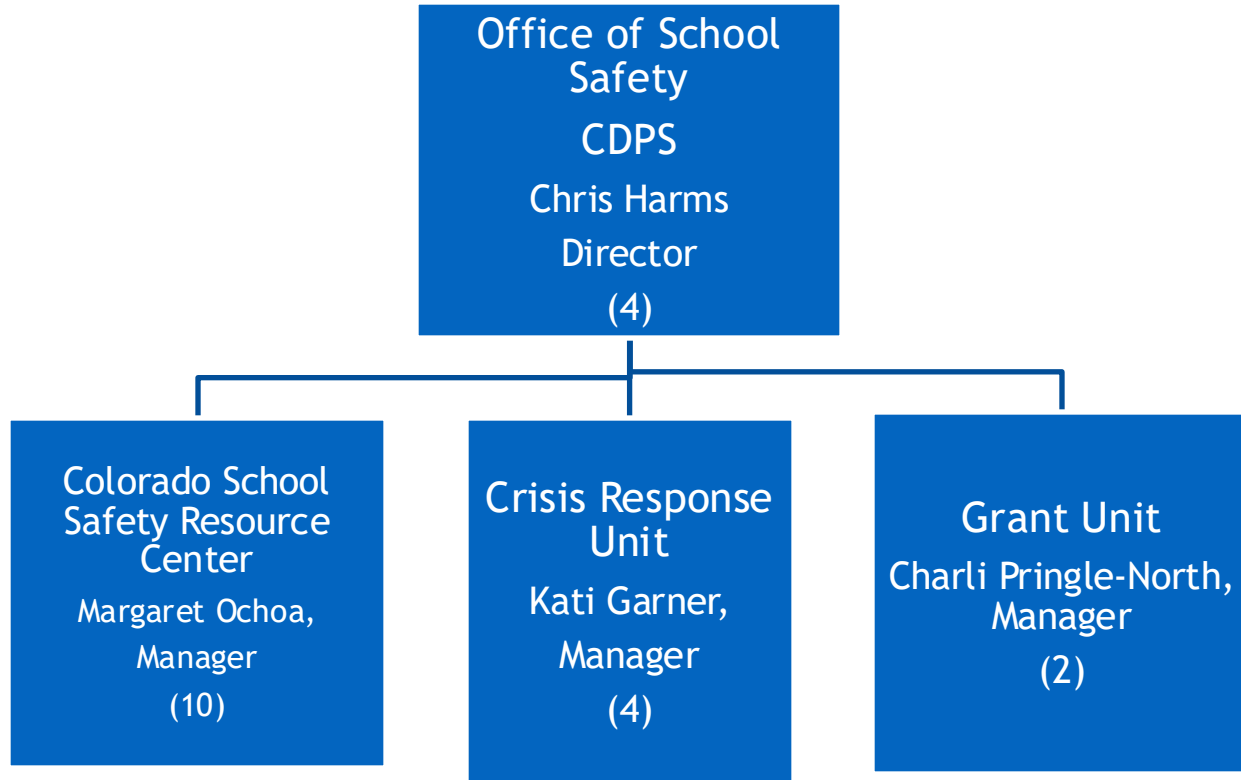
Office of School Safety
CDPS
Chris Harms
Director
(4)

Colorado School Safety Resource Center
Margaret Ochoa, Manager
(10)

Crisis Response Unit
Kati Garner, Manager
(4)

Grant Unit
Charli Pringle-North, Manager
(2)